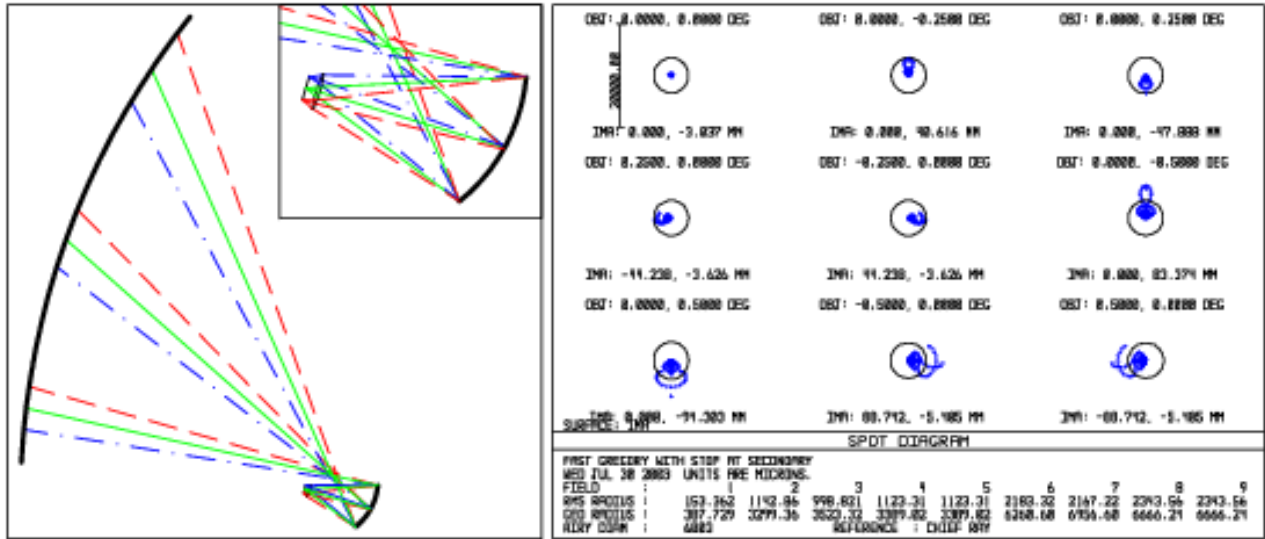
OBJ: 0.0000, 0.0000 DEG

OBJ: 0.0000, -0.2500 DEG

OBJ: 0.0000, 0.2500 DEG

20000.00

IMA: 0.000, -3.037 MM

IMA: 0.000, 40.616 MM

IMA: 0.000, -47.888 MM

OBJ: 0.2500, 0.0000 DEG

OBJ: -0.2500, 0.0000 DEG

OBJ: 0.0000, -0.5000 DEG

IMA: -44.238, -3.626 MM

IMA: 44.238, -3.626 MM

IMA: 0.000, 83.374 MM

OBJ: 0.0000, 0.5000 DEG

OBJ: -0.5000, 0.0000 DEG

OBJ: 0.5000, 0.0000 DEG

IMA: 0.000, -94.380 MM

IMA: 88.712, -5.185 MM

IMA: -88.712, -5.185 MM

SURFACE: IMA

SPOT DIAGRAM

FAST GREGORY WITH STOP AT SECONDARY
WED JUL 30 2003 UNITS ARE MICRONS.

| FIELD | : | 1 | 2 | 3 | 4 | 5 | 6 | 7 | 8 | 9 |
|---|---|---|---|---|---|---|---|---|---|---|
| RMS RADIUS | : | 153.362 | 1142.86 | 998.021 | 1123.31 | 1123.31 | 2183.32 | 2167.22 | 2343.56 | 2343.56 |
| GEO RADIUS | : | 307.729 | 3299.36 | 3522.32 | 3309.02 | 3309.02 | 6268.68 | 6936.68 | 6666.21 | 6666.21 |
| AIRY DIAM | : | 6803 | | | REFERENCE | : CHIEF RAY | | | | |